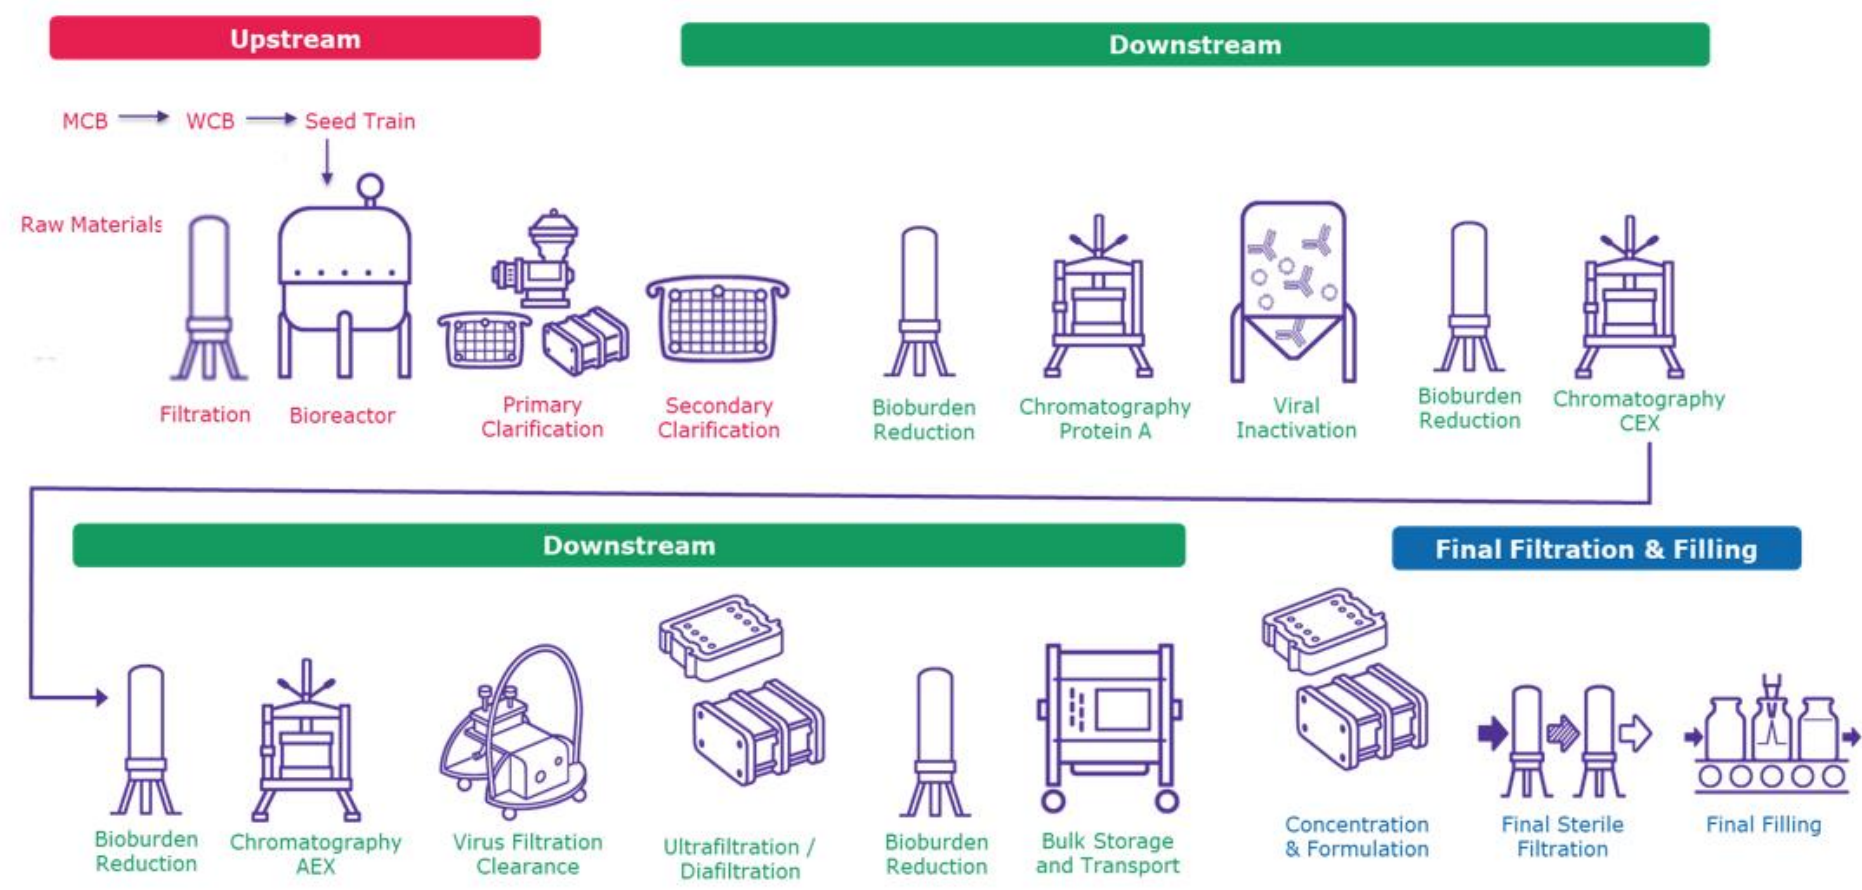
Upstream

Downstream

MCB → WCB → Seed Train

Raw Materials

Filtration

Bioreactor

Primary Clarification

Secondary Clarification

Bioburden Reduction

Chromatography Protein A

Viral Inactivation

Bioburden Reduction

Chromatography CEX

Downstream

Final Filtration & Filling

Bioburden Reduction

Chromatography AEX

Virus Filtration Clearance

Ultrafiltration / Diafiltration

Bioburden Reduction

Bulk Storage and Transport

Concentration & Formulation

Final Sterile Filtration

Final Filling